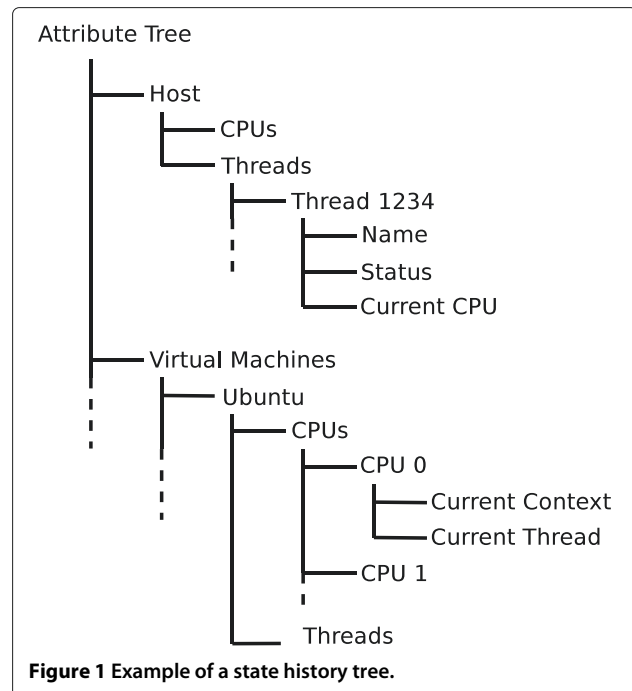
Attribute Tree

Host

CPUs

Threads

Thread 1234

Name

Status

Current CPU

Virtual Machines

Ubuntu

CPUs

CPU 0

Current Context

Current Thread

CPU 1

Threads

**Figure 1 Example of a state history tree.**